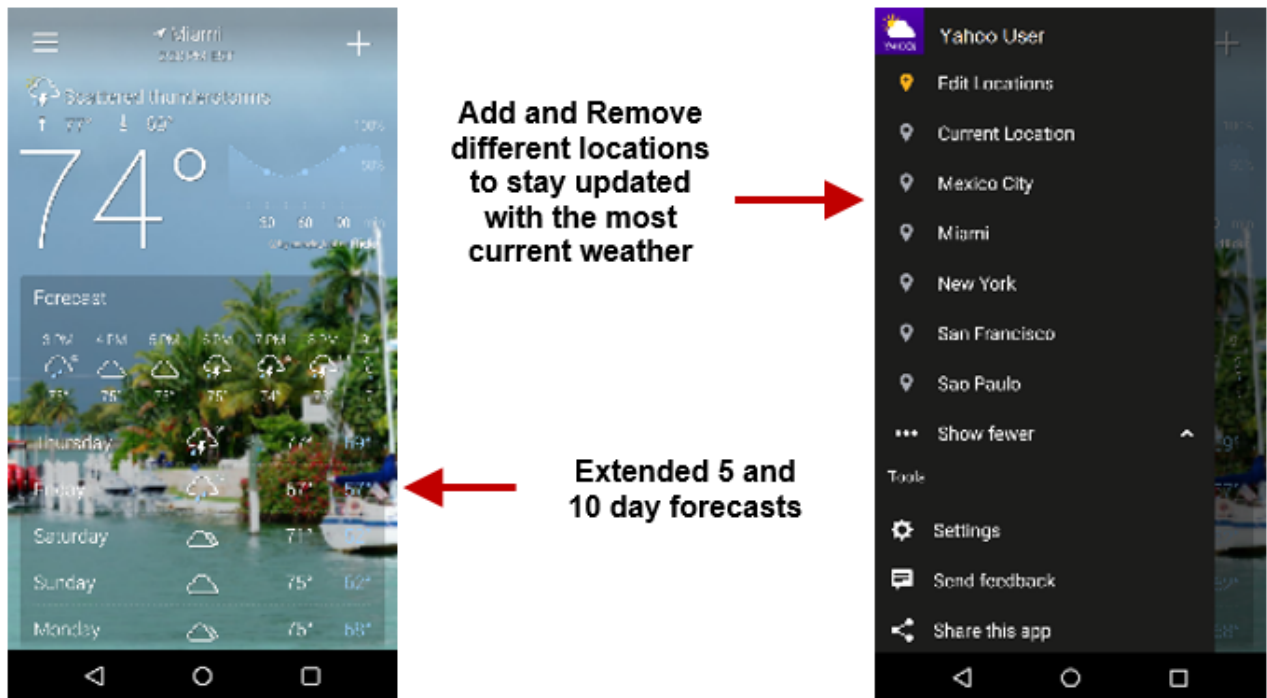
Miami
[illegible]

Scattered thunderstorms

77° 69°

74°

100%

50%

50 60 90

Forecast

3 PM 4 PM 5 PM 6 PM 7 PM 8 PM

75° 75° 75° 75° 74° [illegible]

Thursday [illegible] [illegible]

Friday 67° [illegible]

Saturday 71°

Sunday 75° 62°

Monday 75° 68°

Add and Remove different locations to stay updated with the most current weather

Extended 5 and 10 day forecasts

YAHOO!

Yahoo User

Edit Locations

Current Location

Mexico City

Miami

New York

San Francisco

Sao Paulo

Show fewer

Tools

Settings

Send feedback

Share this app